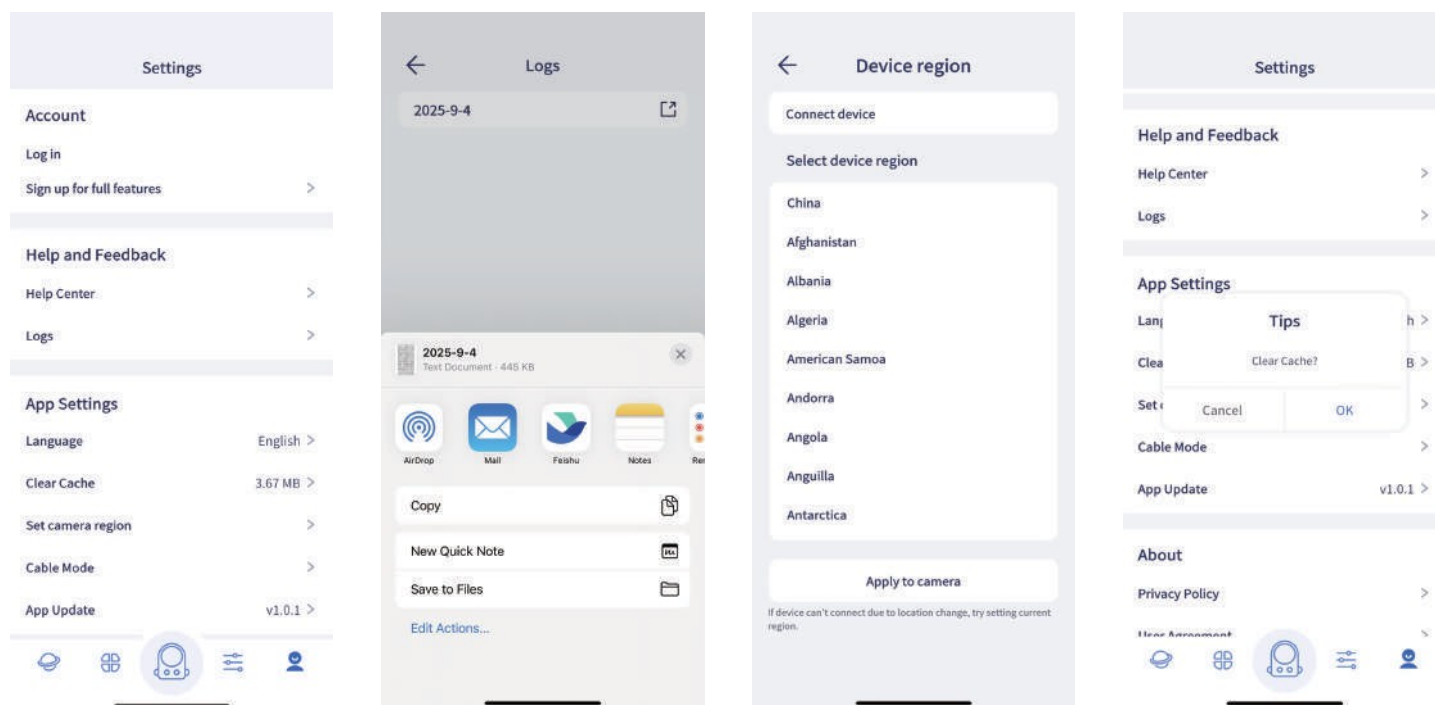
Settings

Account

Log in

Sign up for full features >

Help and Feedback

Help Center >

Logs >

App Settings

Language English >

Clear Cache 3.67 MB >

Set camera region >

Cable Mode >

App Update v1.0.1 >

← Logs

2025-9-4

2025-9-4
Text Document · 445 KB

AirDrop Mail Feishu Notes Re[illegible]

Copy

New Quick Note

Save to Files

Edit Actions...

← Device region

Connect device

Select device region

China

Afghanistan

Albania

Algeria

American Samoa

Andorra

Angola

Anguilla

Antarctica

Apply to camera

If device can't connect due to location change, try setting current region.

Settings

Help and Feedback

Help Center >

Logs >

App Settings

Lan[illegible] h >

Clea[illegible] B >

Set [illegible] >

Tips

Clear Cache?

Cancel OK

Cable Mode >

App Update v1.0.1 >

About

Privacy Policy >

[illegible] >